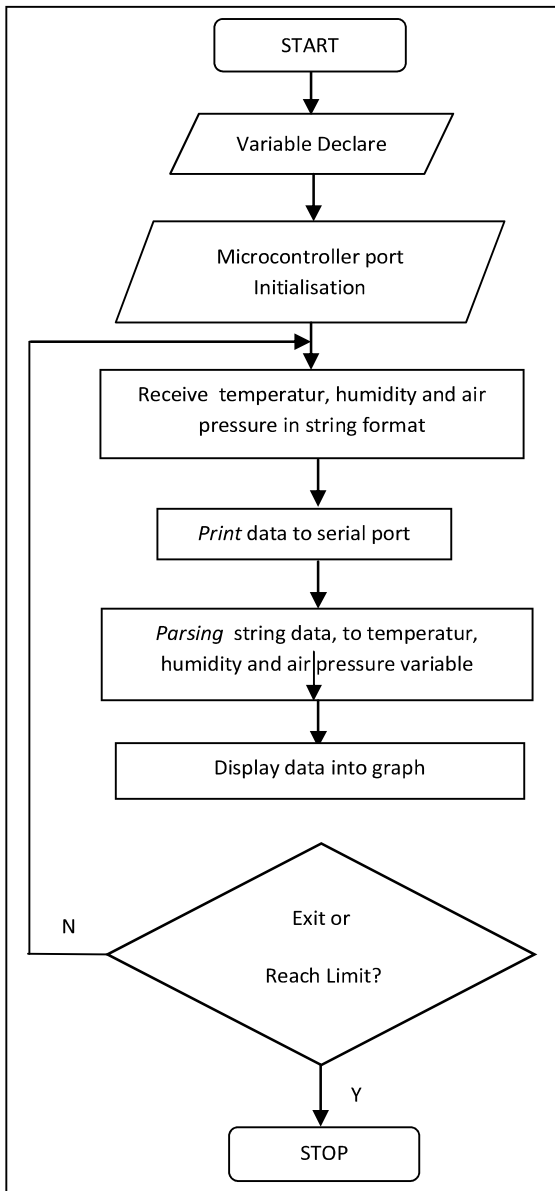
START

Variable Declare

Microcontroller port Initialisation

Receive temperatur, humidity and air pressure in string format

Print data to serial port

Parsing string data, to temperatur, humidity and air pressure variable

Display data into graph

N

Exit or

Reach Limit?

Y

STOP